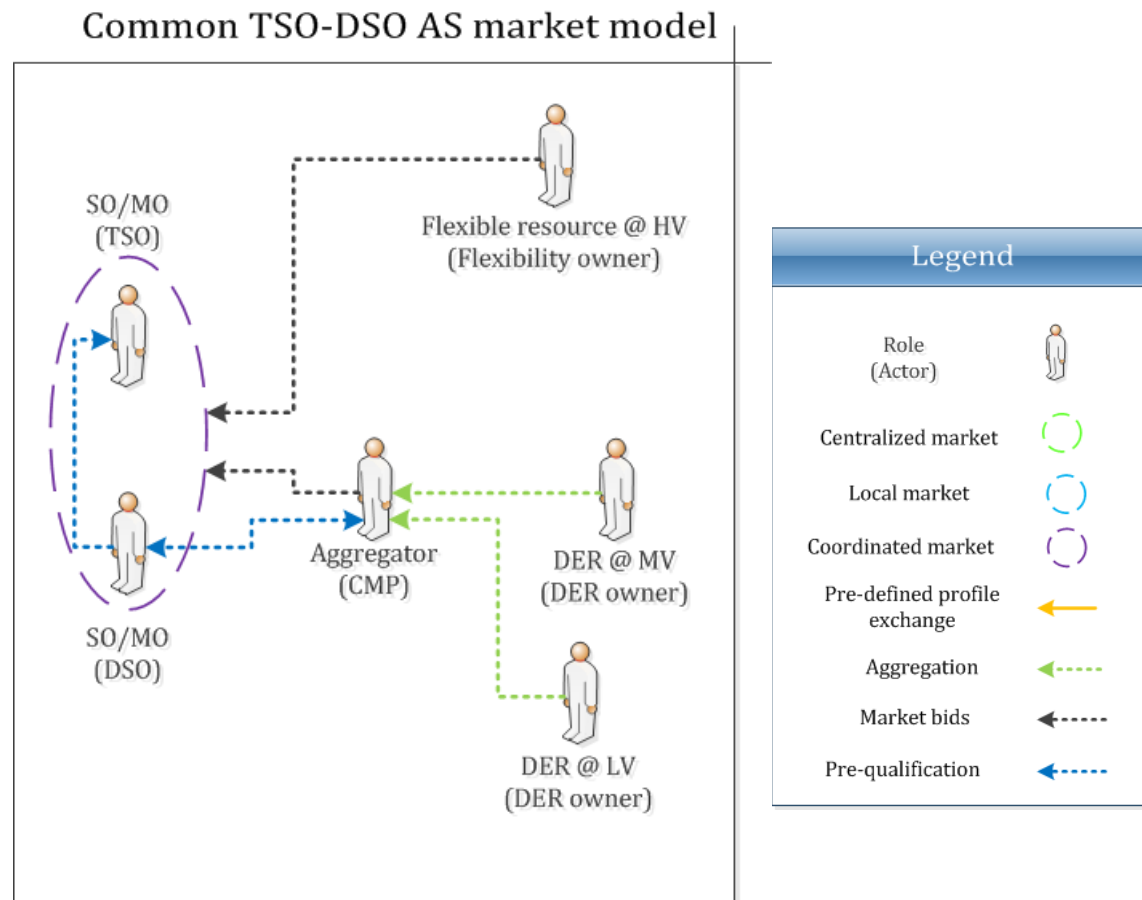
Common TSO-DSO AS market model

SO/MO
(TSO)

Flexible resource @ HV
(Flexibility owner)

Aggregator
(CMP)

DER @ MV
(DER owner)

SO/MO
(DSO)

DER @ LV
(DER owner)

Legend

Role
(Actor)

Centralized market

Local market

Coordinated market

Pre-defined profile exchange

Aggregation

Market bids

Pre-qualification